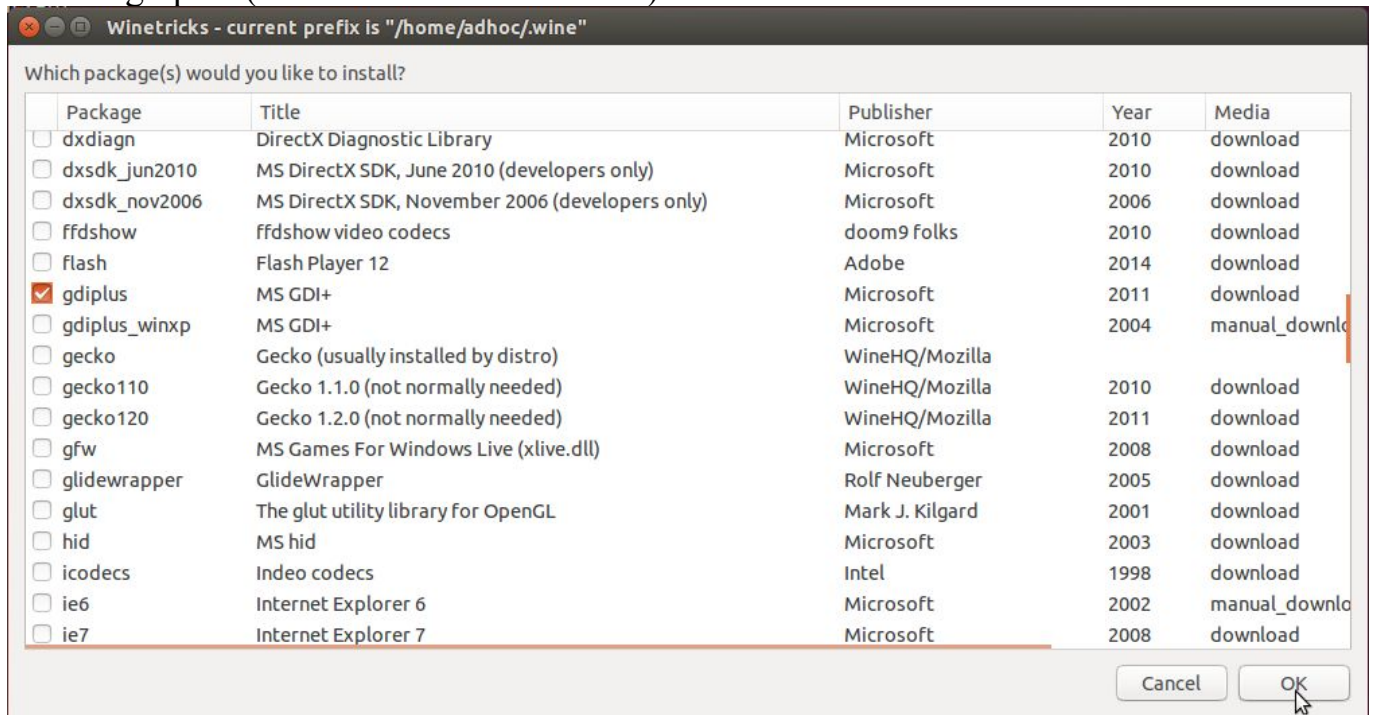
Winetricks - current prefix is "/home/adhoc/.wine"

Which package(s) would you like to install?

| Package | Title | Publisher | Year | Media |
|---|---|---|---|---|
| dxdiagn | DirectX Diagnostic Library | Microsoft | 2010 | download |
| dxsdk_jun2010 | MS DirectX SDK, June 2010 (developers only) | Microsoft | 2010 | download |
| dxsdk_nov2006 | MS DirectX SDK, November 2006 (developers only) | Microsoft | 2006 | download |
| ffdshow | ffdshow video codecs | doom9 folks | 2010 | download |
| flash | Flash Player 12 | Adobe | 2014 | download |
| gdiplus | MS GDI+ | Microsoft | 2011 | download |
| gdiplus_winxp | MS GDI+ | Microsoft | 2004 | manual_downlo |
| gecko | Gecko (usually installed by distro) | WineHQ/Mozilla | | |
| gecko110 | Gecko 1.1.0 (not normally needed) | WineHQ/Mozilla | 2010 | download |
| gecko120 | Gecko 1.2.0 (not normally needed) | WineHQ/Mozilla | 2011 | download |
| gfw | MS Games For Windows Live (xlive.dll) | Microsoft | 2008 | download |
| glidewrapper | GlideWrapper | Rolf Neuberger | 2005 | download |
| glut | The glut utility library for OpenGL | Mark J. Kilgard | 2001 | download |
| hid | MS hid | Microsoft | 2003 | download |
| icodecs | Indeo codecs | Intel | 1998 | download |
| ie6 | Internet Explorer 6 | Microsoft | 2002 | manual_downlo |
| ie7 | Internet Explorer 7 | Microsoft | 2008 | download |

Cancel OK